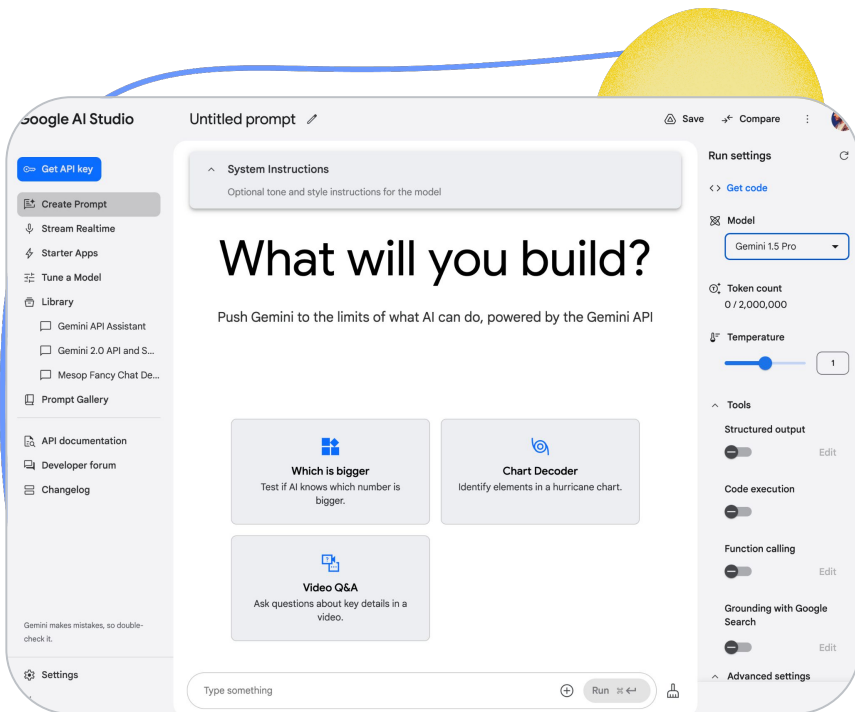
Google AI Studio

Get API key
Create Prompt
Stream Realtime
Starter Apps
Tune a Model
Library
Gemini API Assistant
Gemini 2.0 API and S...
Mesop Fancy Chat De...
Prompt Gallery
API documentation
Developer forum
Changelog

Gemini makes mistakes, so double-check it.

Settings

Untitled prompt

Save
Compare

System Instructions
Optional tone and style instructions for the model

What will you build?

Push Gemini to the limits of what AI can do, powered by the Gemini API

Which is bigger
Test if AI knows which number is bigger.

Chart Decoder
Identify elements in a hurricane chart.

Video Q&A
Ask questions about key details in a video.

Type something
Run

Run settings
Get code
Model
Gemini 1.5 Pro
Token count
0 / 2,000,000
Temperature
1
Tools
Structured output
Edit
Code execution
Function calling
Edit
Grounding with Google Search
Edit
Advanced settings